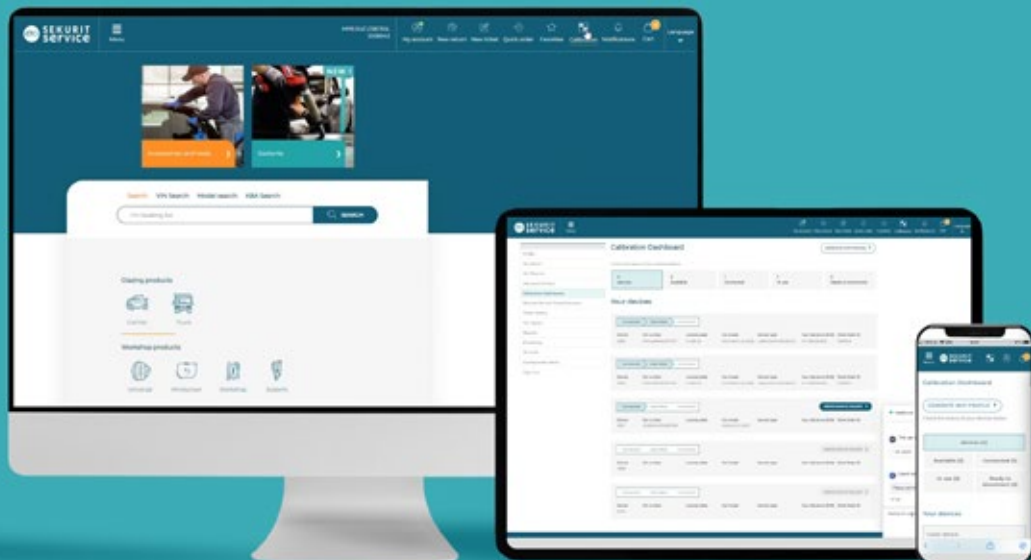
SEKURIT service

Menu

My account New return New ticket Quick order Favorites Calibration Notifications Cart Language

Accessories and tools

Sealants

Search VIN Search Model search KBA Search

VIN/Sealing list

SEARCH

Glazing products

Car/Van

Truck

Workshop products

Universal

Windscreen

Workshop

Sealants

SEKURIT service

Calibration Dashboard

Your devices

SEKURIT service

Calibration Dashboard

Available (0)

In use (0)

Your devices